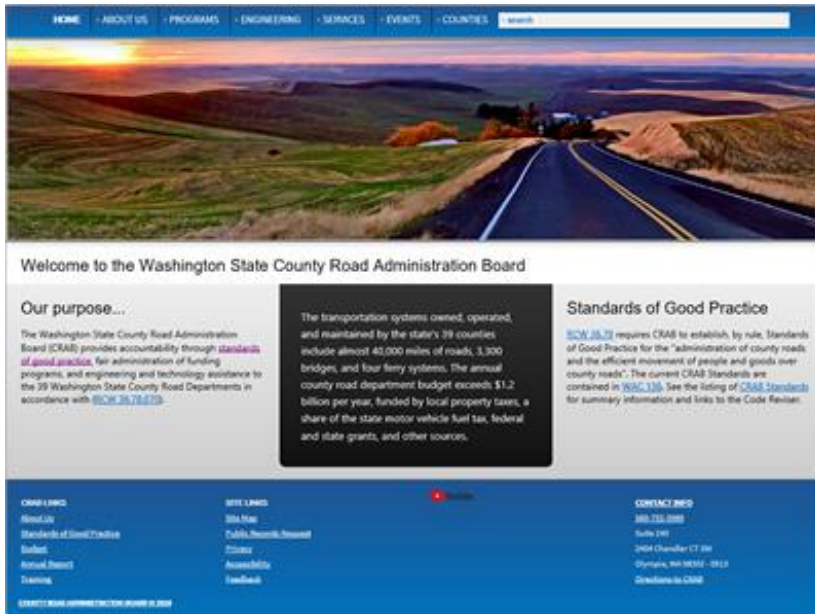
HOME · ABOUT US · PROGRAMS · ENGINEERING · SERVICES · EVENTS · COUNTIES search

Welcome to the Washington State County Road Administration Board

Our purpose...

The Washington State County Road Administration Board (CRAB) provides accountability through standards of good practice, fair administration of funding programs, and engineering and technology assistance to the 39 Washington State County Road Departments in accordance with RCW 36.78.070.

The transportation systems owned, operated, and maintained by the state's 39 counties include almost 40,000 miles of roads, 3,300 bridges, and four ferry systems. The annual county road department budget exceeds $1.2 billion per year, funded by local property taxes, a share of the state motor vehicle fuel tax, federal and state grants, and other sources.

Standards of Good Practice

RCW 36.78 requires CRAB to establish, by rule, Standards of Good Practice for the "administration of county roads and the efficient movement of people and goods over county roads". The current CRAB Standards are contained in WAC 136. See the listing of CRAB Standards for summary information and links to the Code Reviser.

CRAB LINKS
About Us
Standards of Good Practice
Budget
Annual Report
Training

SITE LINKS
Site Map
Public Records Request
Privacy
Accessibility
Feedback

YouTube

CONTACT INFO
360-753-5989
Suite 240
2404 Chandler CT SW
Olympia, WA 98502 - 0913
Directions to CRAB

COUNTY ROAD ADMINISTRATION BOARD © 2020